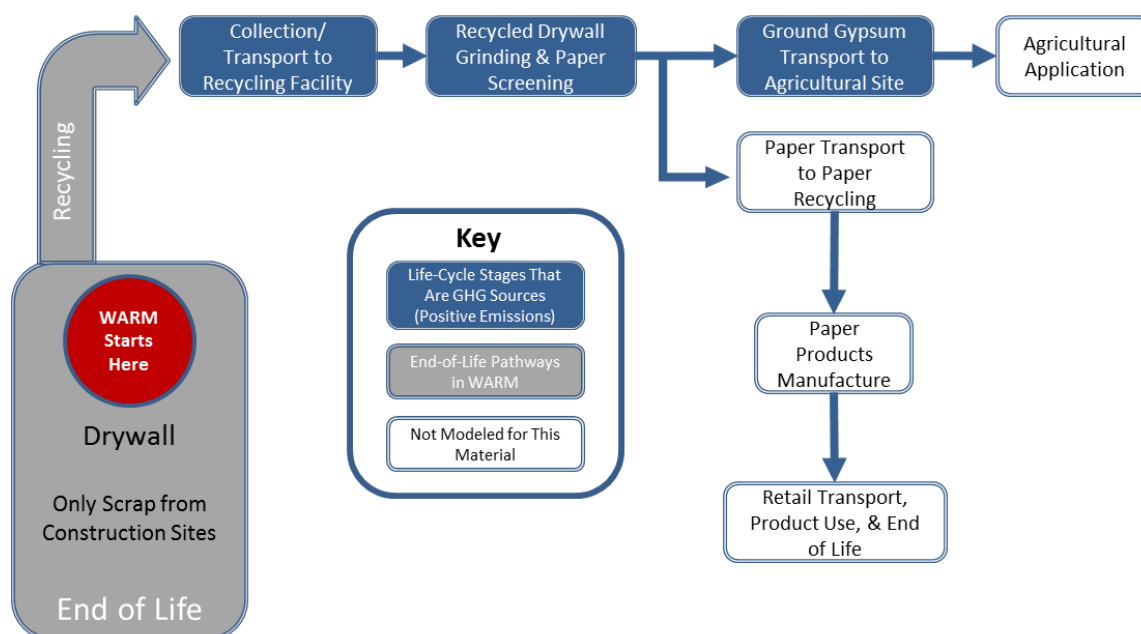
Recycling

Collection/ Transport to Recycling Facility

Recycled Drywall Grinding & Paper Screening

Ground Gypsum Transport to Agricultural Site

Agricultural Application

Paper Transport to Paper Recycling

Paper Products Manufacture

Retail Transport, Product Use, & End of Life

Key

Life-Cycle Stages That Are GHG Sources (Positive Emissions)

End-of-Life Pathways in WARM

Not Modeled for This Material

WARM Starts Here

Drywall

Only Scrap from Construction Sites

End of Life